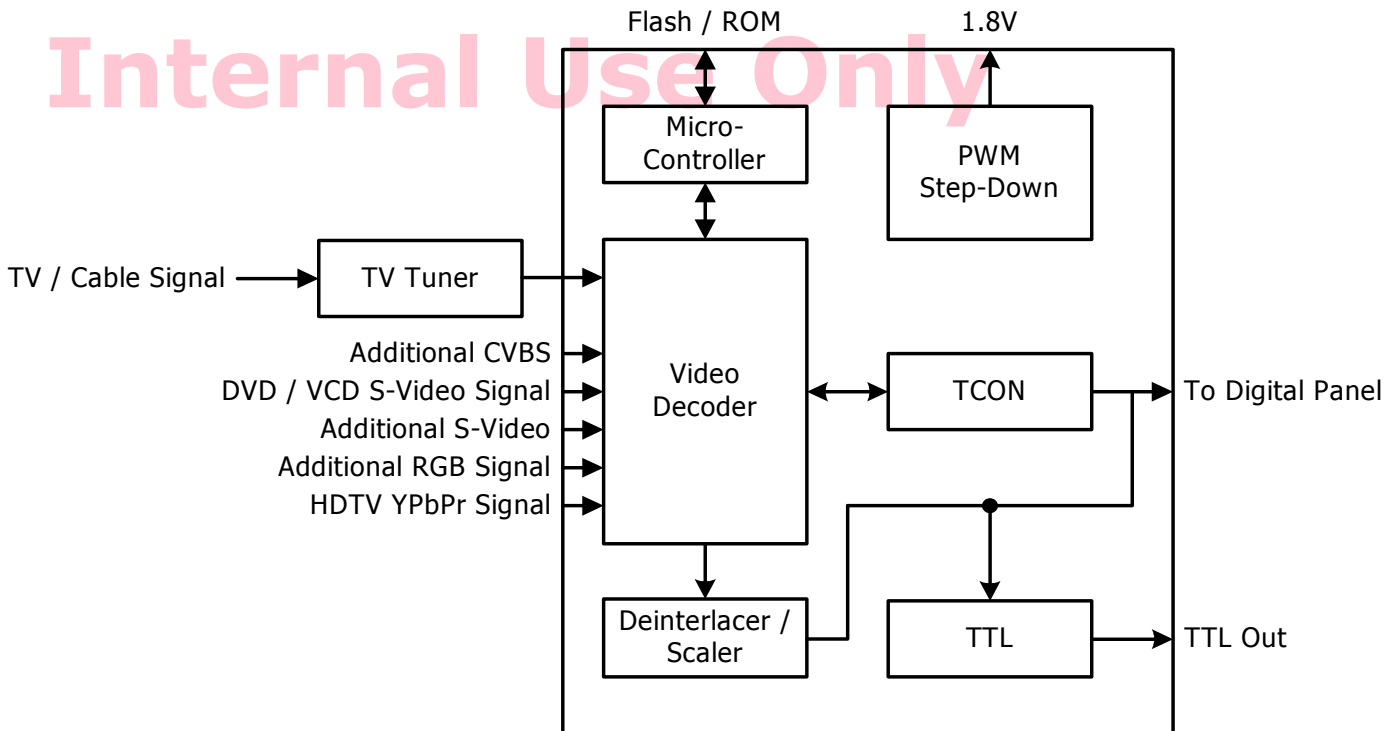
Internal Use Only

Flash / ROM

1.8V

Micro-Controller

PWM Step-Down

TV / Cable Signal

TV Tuner

Additional CVBS

DVD / VCD S-Video Signal

Additional S-Video

Additional RGB Signal

HDTV YPbPr Signal

Video Decoder

TCON

To Digital Panel

Deinterlacer / Scaler

TTL

TTL Out